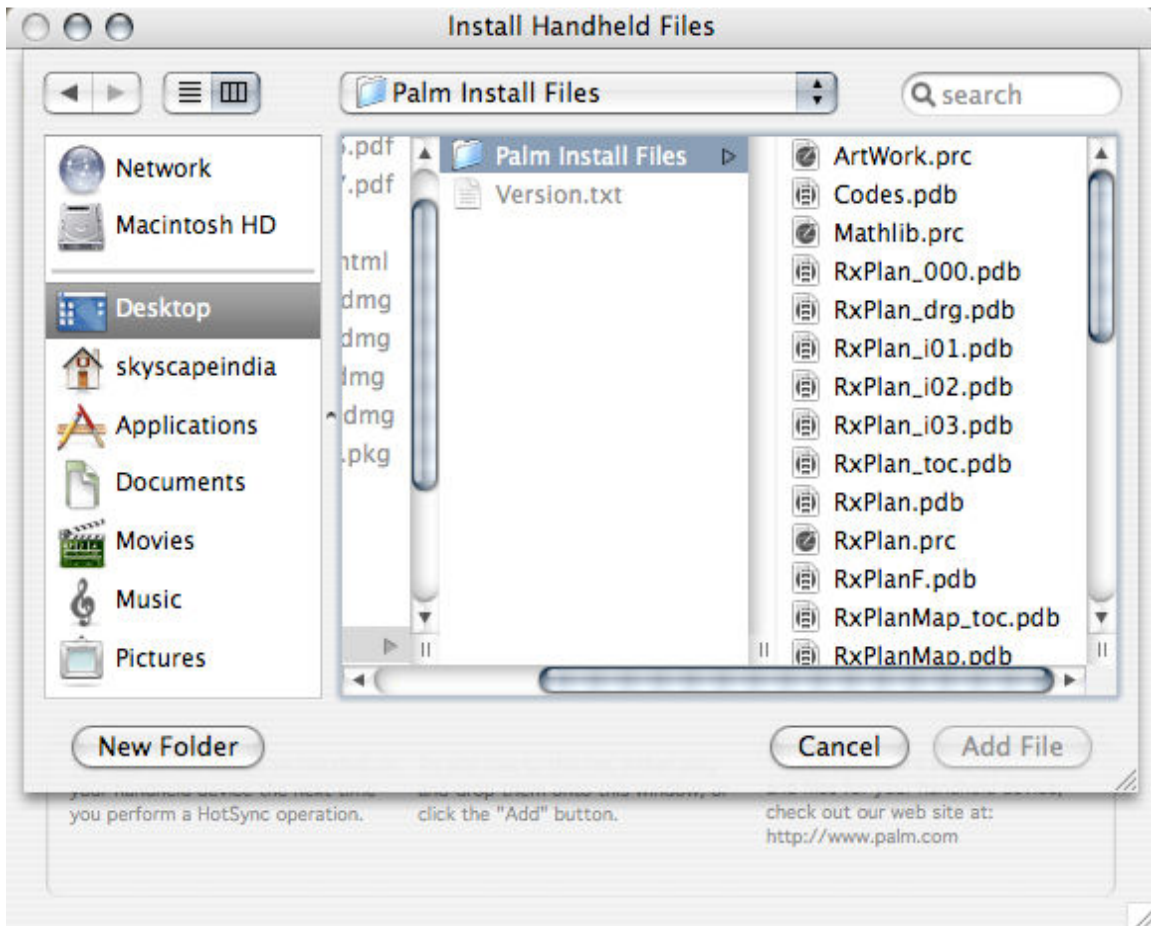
Install Handheld Files

Palm Install Files

search

Network
Macintosh HD
Desktop
skyscapeindia
Applications
Documents
Movies
Music
Pictures

.pdf
.pdf
html
dmg
dmg
dmg
dmg
.pkg

Palm Install Files
Version.txt

ArtWork.prc
Codes.pdb
Mathlib.prc
RxPlan_000.pdb
RxPlan_drg.pdb
RxPlan_i01.pdb
RxPlan_i02.pdb
RxPlan_i03.pdb
RxPlan_toc.pdb
RxPlan.pdb
RxPlan.prc
RxPlanF.pdb
RxPlanMap_toc.pdb
RxPlanMap.pdb

New Folder

Cancel

Add File

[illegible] you perform a HotSync operation.

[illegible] click the "Add" button.

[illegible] check out our web site at: http://www.palm.com